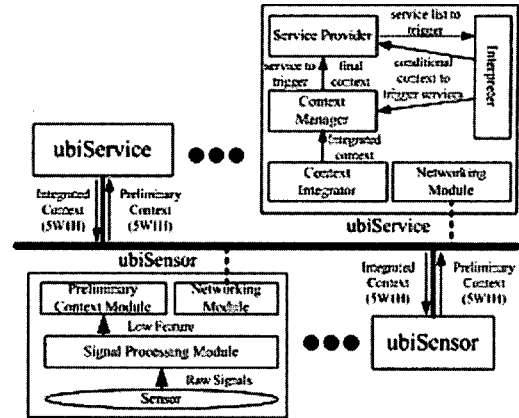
Service Provider

service list to trigger

Interpreter

service to trigger

final context

conditional context to trigger services

Context Manager

Integrated context

Context Integrator

Networking Module

ubiService

ubiService

Integrated Context (5W1H)

Preliminary Context (5W1H)

ubiSensor

Preliminary Context Module

Networking Module

Low Feature

Signal Processing Module

Raw Signals

Sensor

Integrated Context (5W1H)

Preliminary Context (5W1H)

ubiSensor